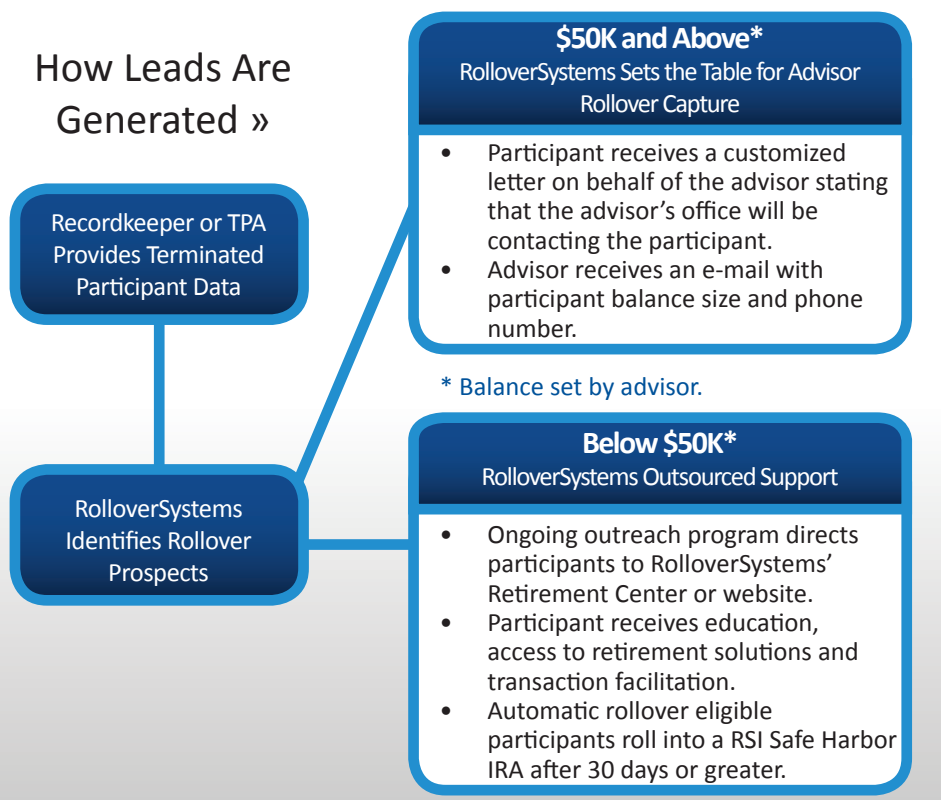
How Leads Are Generated »

Recordkeeper or TPA Provides Terminated Participant Data

RolloverSystems Identifies Rollover Prospects

$50K and Above*
RolloverSystems Sets the Table for Advisor Rollover Capture

• Participant receives a customized letter on behalf of the advisor stating that the advisor's office will be contacting the participant.
• Advisor receives an e-mail with participant balance size and phone number.

* Balance set by advisor.

Below $50K*
RolloverSystems Outsourced Support

• Ongoing outreach program directs participants to RolloverSystems' Retirement Center or website.
• Participant receives education, access to retirement solutions and transaction facilitation.
• Automatic rollover eligible participants roll into a RSI Safe Harbor IRA after 30 days or greater.